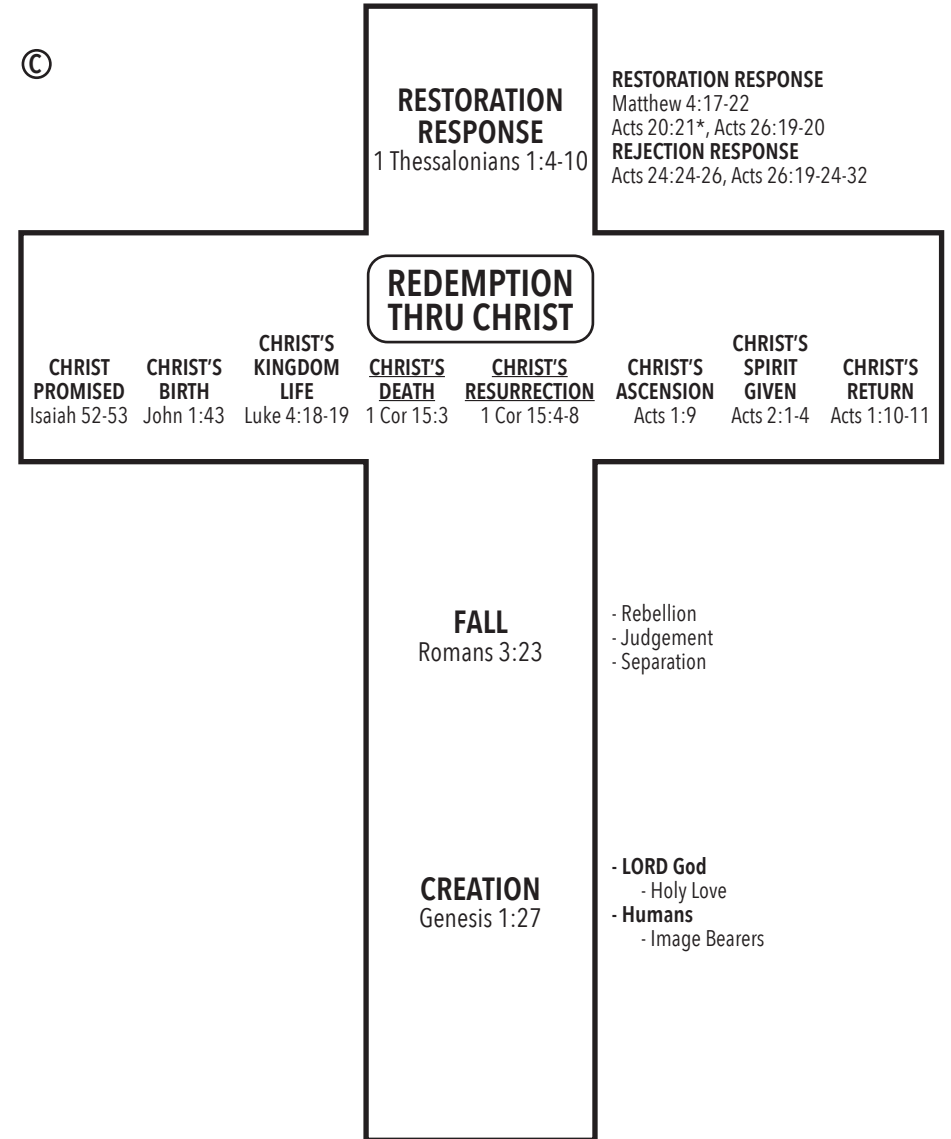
©

RESTORATION RESPONSE
1 Thessalonians 1:4-10

RESTORATION RESPONSE
Matthew 4:17-22
Acts 20:21*, Acts 26:19-20
REJECTION RESPONSE
Acts 24:24-26, Acts 26:19-24-32

REDEMPTION THRU CHRIST

CHRIST PROMISED
Isaiah 52-53

CHRIST'S BIRTH
John 1:43

CHRIST'S KINGDOM LIFE
Luke 4:18-19

CHRIST'S DEATH
1 Cor 15:3

CHRIST'S RESURRECTION
1 Cor 15:4-8

CHRIST'S ASCENSION
Acts 1:9

CHRIST'S SPIRIT GIVEN
Acts 2:1-4

CHRIST'S RETURN
Acts 1:10-11

FALL
Romans 3:23

- Rebellion
- Judgement
- Separation

CREATION
Genesis 1:27

- LORD God
- Holy Love
- Humans
- Image Bearers